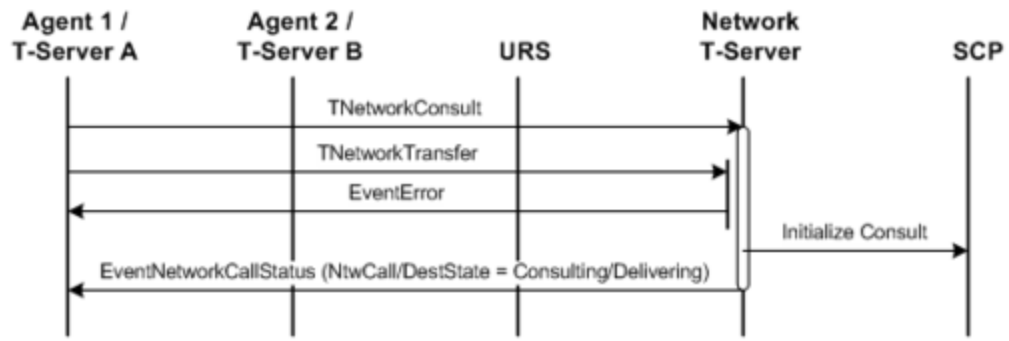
Agent 1 / T-Server A

Agent 2 / T-Server B

URS

Network T-Server

SCP

TNetworkConsult

TNetworkTransfer

EventError

Initialize Consult

EventNetworkCallStatus (NtwCall/DestState = Consulting/Delivering)